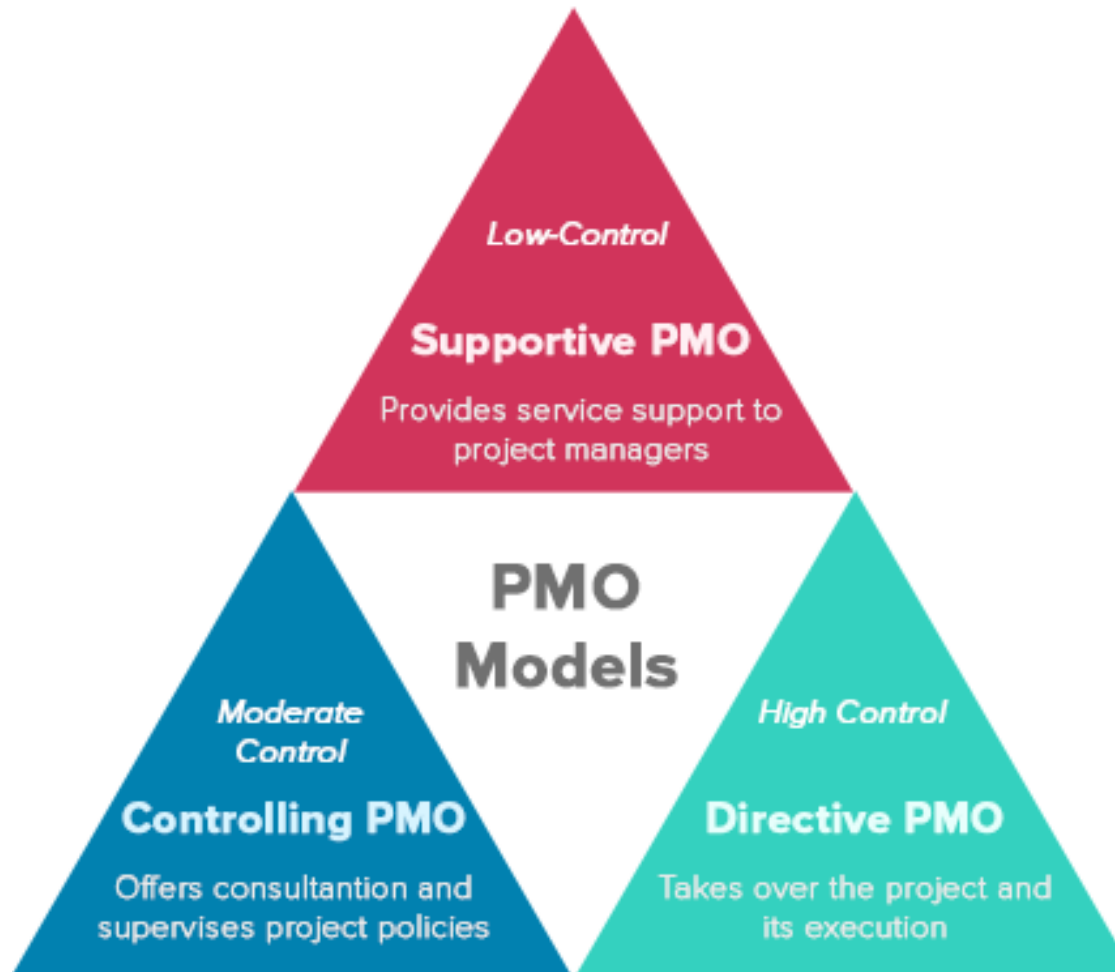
Low-Control

Supportive PMO

Provides service support to project managers

PMO Models

Moderate Control

Controlling PMO

Offers consultantion and supervises project policies

High Control

Directive PMO

Takes over the project and its execution